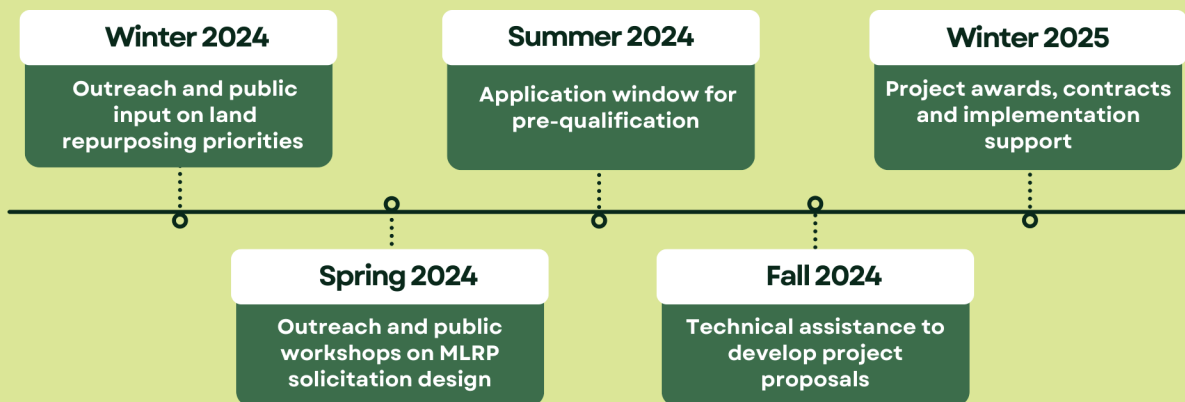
Winter 2024

Outreach and public input on land repurposing priorities

Spring 2024

Outreach and public workshops on MLRP solicitation design

Summer 2024

Application window for pre-qualification

Fall 2024

Technical assistance to develop project proposals

Winter 2025

Project awards, contracts and implementation support